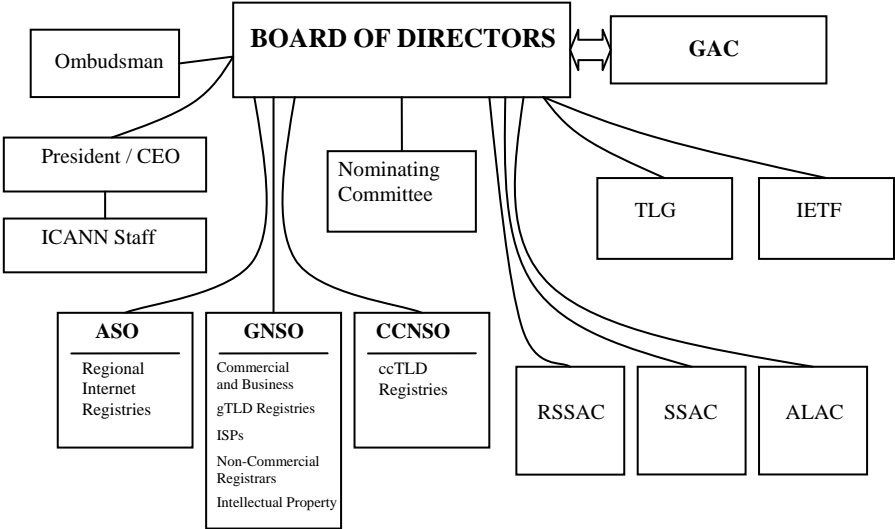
BOARD OF DIRECTORS

GAC

Ombudsman

President / CEO

ICANN Staff

Nominating Committee

TLG

IETF

ASO

Regional Internet Registries

GNSO

Commercial and Business

gTLD Registries

ISPs

Non-Commercial Registrars

Intellectual Property

CCNSO

ccTLD Registries

RSSAC

SSAC

ALAC